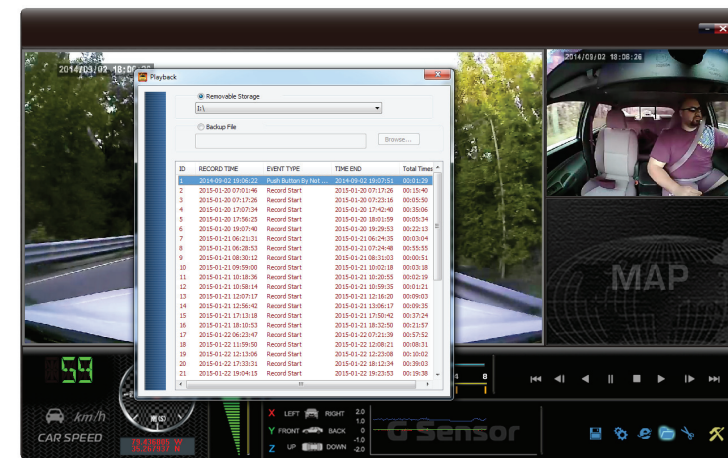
2014/09/02 18:06:26

2014/09/02 18:06:26

Playback

Removable Storage

I:\

Backup File

Browse...

| ID | RECORD TIME | EVENT TYPE | TIME END | Total Times |
|---|---|---|---|---|
| 1 | 2014-09-02 19:06:22 | Push Button By Nat... | 2014-09-02 19:07:51 | 00:01:28 |
| 2 | 2015-01-20 07:01:46 | Record Start | 2015-01-20 07:17:26 | 00:15:40 |
| 3 | 2015-01-20 07:17:26 | Record Start | 2015-01-20 07:23:16 | 00:05:50 |
| 4 | 2015-01-20 17:07:34 | Record Start | 2015-01-20 17:42:40 | 00:35:06 |
| 5 | 2015-01-20 17:56:25 | Record Start | 2015-01-20 18:01:59 | 00:05:34 |
| 6 | 2015-01-20 19:07:40 | Record Start | 2015-01-20 19:29:53 | 00:22:13 |
| 7 | 2015-01-21 06:21:31 | Record Start | 2015-01-21 06:24:35 | 00:03:04 |
| 8 | 2015-01-21 06:28:53 | Record Start | 2015-01-21 07:24:48 | 00:55:55 |
| 9 | 2015-01-21 08:30:12 | Record Start | 2015-01-21 08:31:03 | 00:00:51 |
| 10 | 2015-01-21 09:59:00 | Record Start | 2015-01-21 10:02:18 | 00:03:18 |
| 11 | 2015-01-21 10:18:36 | Record Start | 2015-01-21 10:20:55 | 00:02:19 |
| 12 | 2015-01-21 10:58:14 | Record Start | 2015-01-21 10:59:35 | 00:01:21 |
| 13 | 2015-01-21 12:07:17 | Record Start | 2015-01-21 12:16:20 | 00:09:03 |
| 14 | 2015-01-21 12:56:42 | Record Start | 2015-01-21 13:06:17 | 00:09:35 |
| 15 | 2015-01-21 17:13:18 | Record Start | 2015-01-21 17:50:42 | 00:37:24 |
| 16 | 2015-01-21 18:10:53 | Record Start | 2015-01-21 18:32:50 | 00:21:57 |
| 17 | 2015-01-22 06:23:47 | Record Start | 2015-01-22 07:21:39 | 00:57:52 |
| 18 | 2015-01-22 11:59:50 | Record Start | 2015-01-22 12:08:21 | 00:08:31 |
| 19 | 2015-01-22 12:13:06 | Record Start | 2015-01-22 12:23:08 | 00:10:02 |
| 20 | 2015-01-22 17:33:31 | Record Start | 2015-01-22 18:12:34 | 00:39:03 |
| 21 | 2015-01-22 19:04:15 | Record Start | 2015-01-22 19:23:53 | 00:19:38 |

MAP

59

km/h

CAR SPEED

X LEFT RIGHT

Y FRONT BACK

Z UP DOWN

2.0
1.0
0.0
-1.0
-2.0

G-Sensor